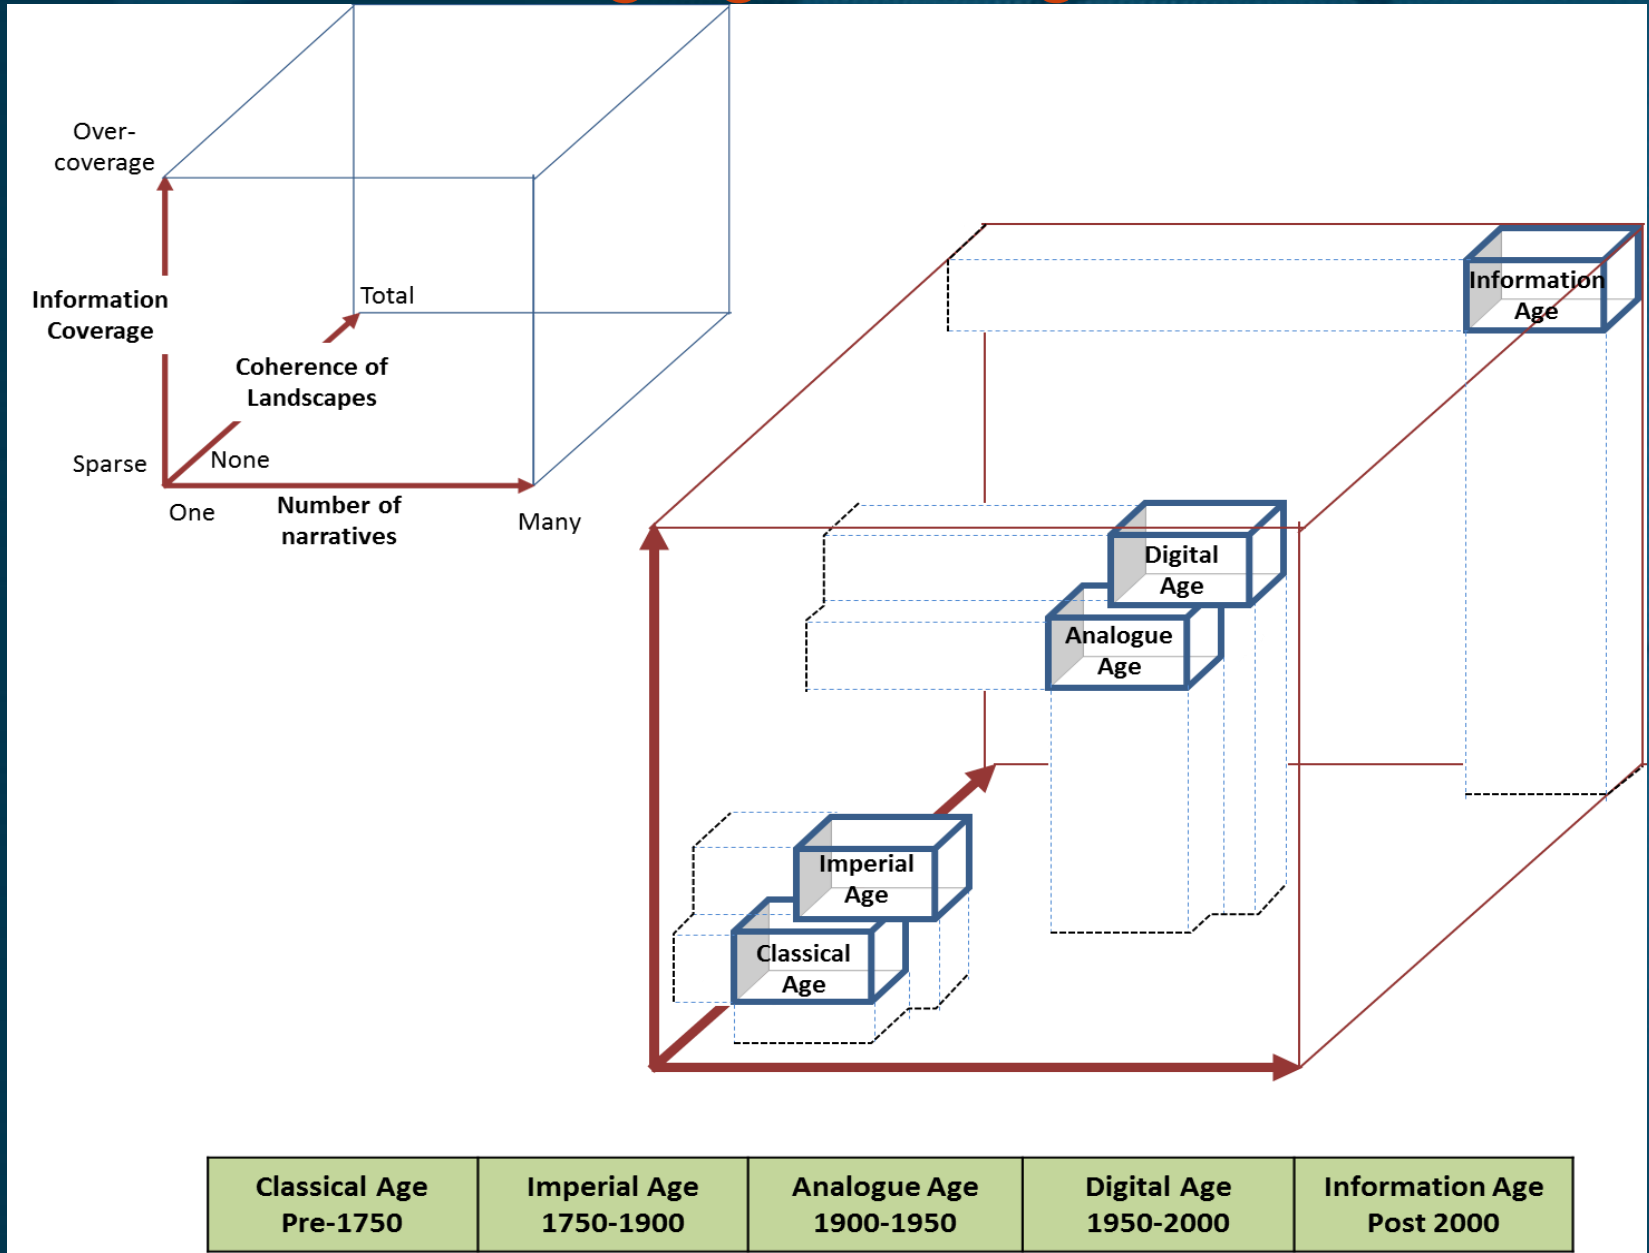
Over-coverage

Information Coverage

Total

Coherence of Landscapes

Sparse

None

One

Number of narratives

Many

Information Age

Digital Age

Analogue Age

Imperial Age

Classical Age

| Classical Age Pre-1750 | Imperial Age 1750-1900 | Analogue Age 1900-1950 | Digital Age 1950-2000 | Information Age Post 2000 |
|---|---|---|---|---|